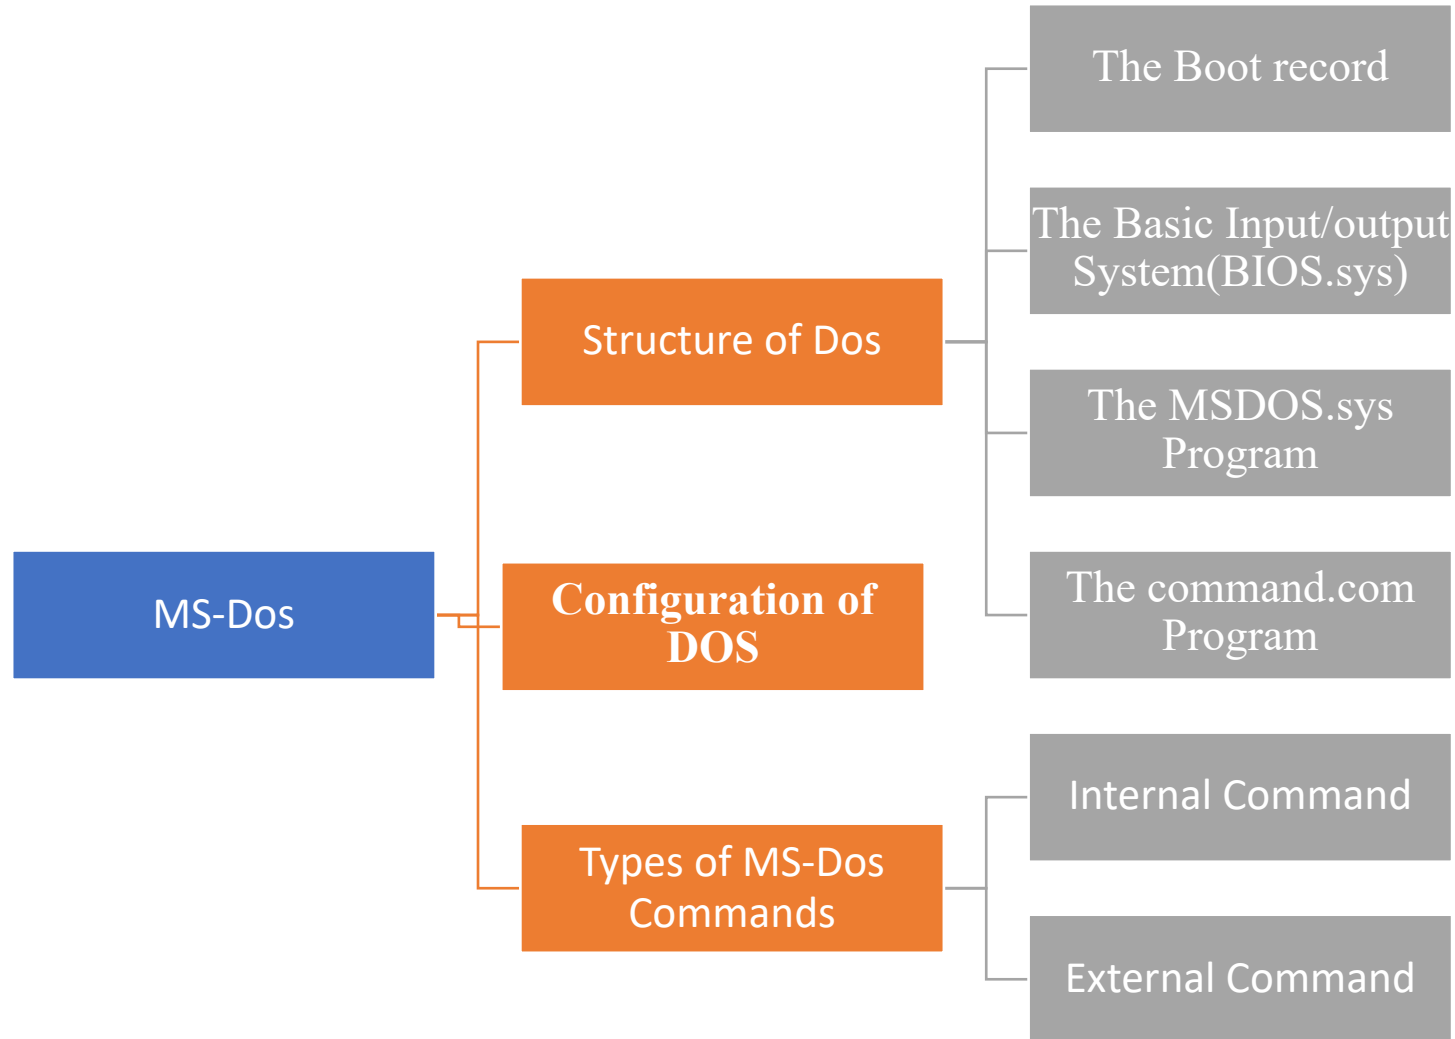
MS-Dos

Structure of Dos

The Boot record

The Basic Input/output System(BIOS.sys)

The MSDOS.sys Program

The command.com Program

Configuration of DOS

Types of MS-Dos Commands

Internal Command

External Command